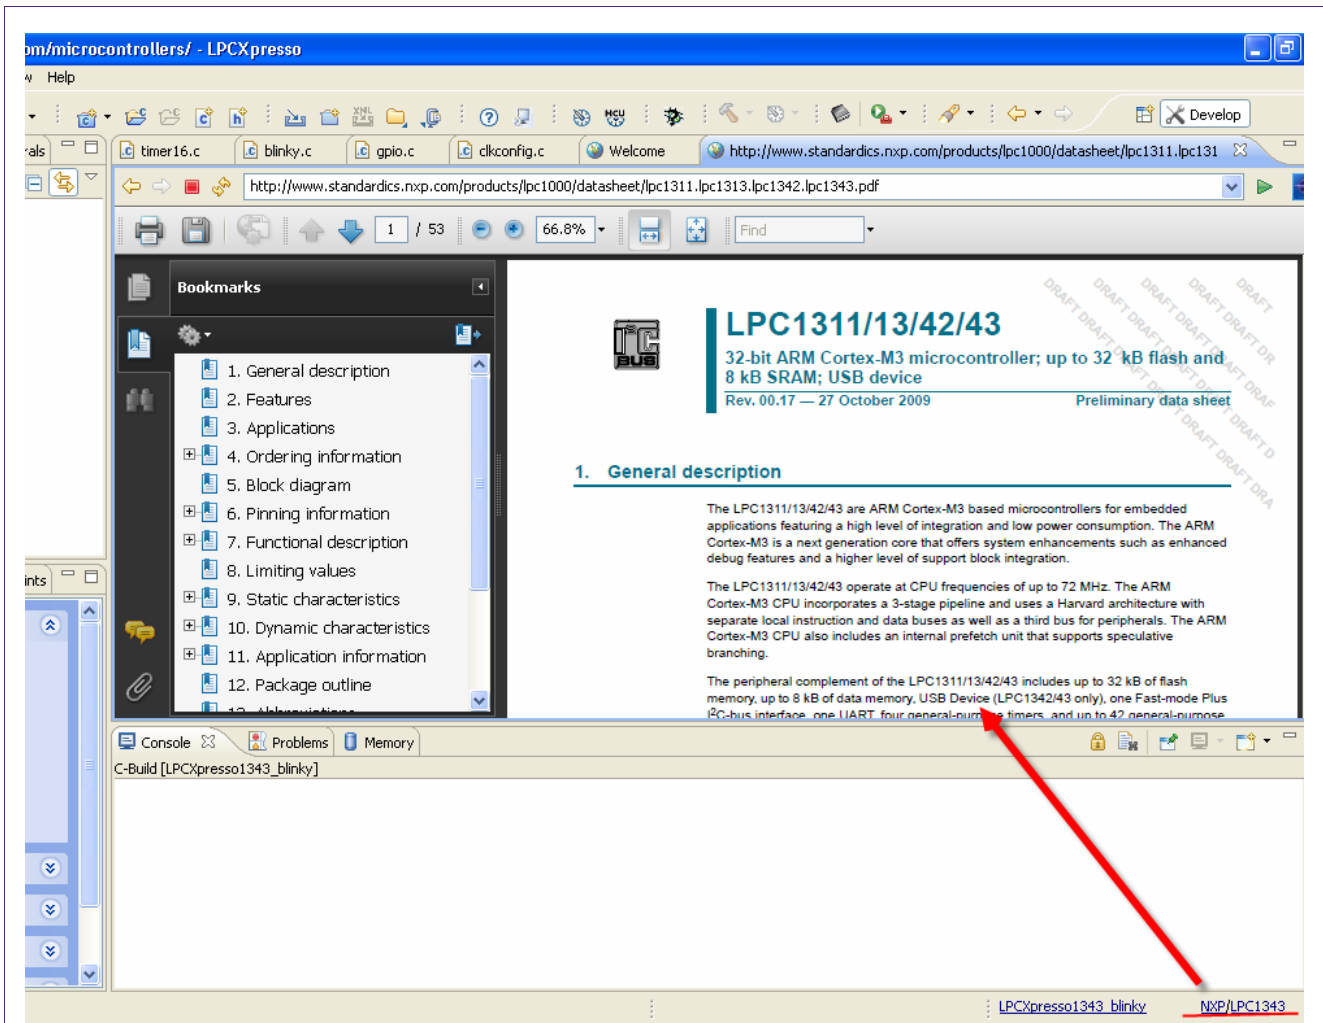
om/microcontrollers/ - LPCXpresso

w Help

Develop

als

timer16.c blinky.c gpio.c clkconfig.c Welcome http://www.standardics.nxp.com/products/lpc1000/datasheet/lpc1311.lpc131

http://www.standardics.nxp.com/products/lpc1000/datasheet/lpc1311.lpc1313.lpc1342.lpc1343.pdf

1 / 53 66.8% Find

Bookmarks

1. General description
2. Features
3. Applications
4. Ordering information
5. Block diagram
6. Pinning information
7. Functional description
8. Limiting values
9. Static characteristics
10. Dynamic characteristics
11. Application information
12. Package outline
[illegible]

I²C BUS

LPC1311/13/42/43

32-bit ARM Cortex-M3 microcontroller; up to 32 kB flash and 8 kB SRAM; USB device

Rev. 00.17 — 27 October 2009

Preliminary data sheet

DRAFT DRAFT DRAFT DRAFT DRAFT

1. General description

The LPC1311/13/42/43 are ARM Cortex-M3 based microcontrollers for embedded applications featuring a high level of integration and low power consumption. The ARM Cortex-M3 is a next generation core that offers system enhancements such as enhanced debug features and a higher level of support block integration.

The LPC1311/13/42/43 operate at CPU frequencies of up to 72 MHz. The ARM Cortex-M3 CPU incorporates a 3-stage pipeline and uses a Harvard architecture with separate local instruction and data buses as well as a third bus for peripherals. The ARM Cortex-M3 CPU also includes an internal prefetch unit that supports speculative branching.

The peripheral complement of the LPC1311/13/42/43 includes up to 32 kB of flash memory, up to 8 kB of data memory, USB Device (LPC1342/43 only), one Fast-mode Plus I²C-bus interface, one UART, four general-pur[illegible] timers, and up to 42 general-purpose

ints

Console Problems Memory

C-Build [LPCXpresso1343_blinky]

LPCXpresso1343_blinky NXP/LPC1343